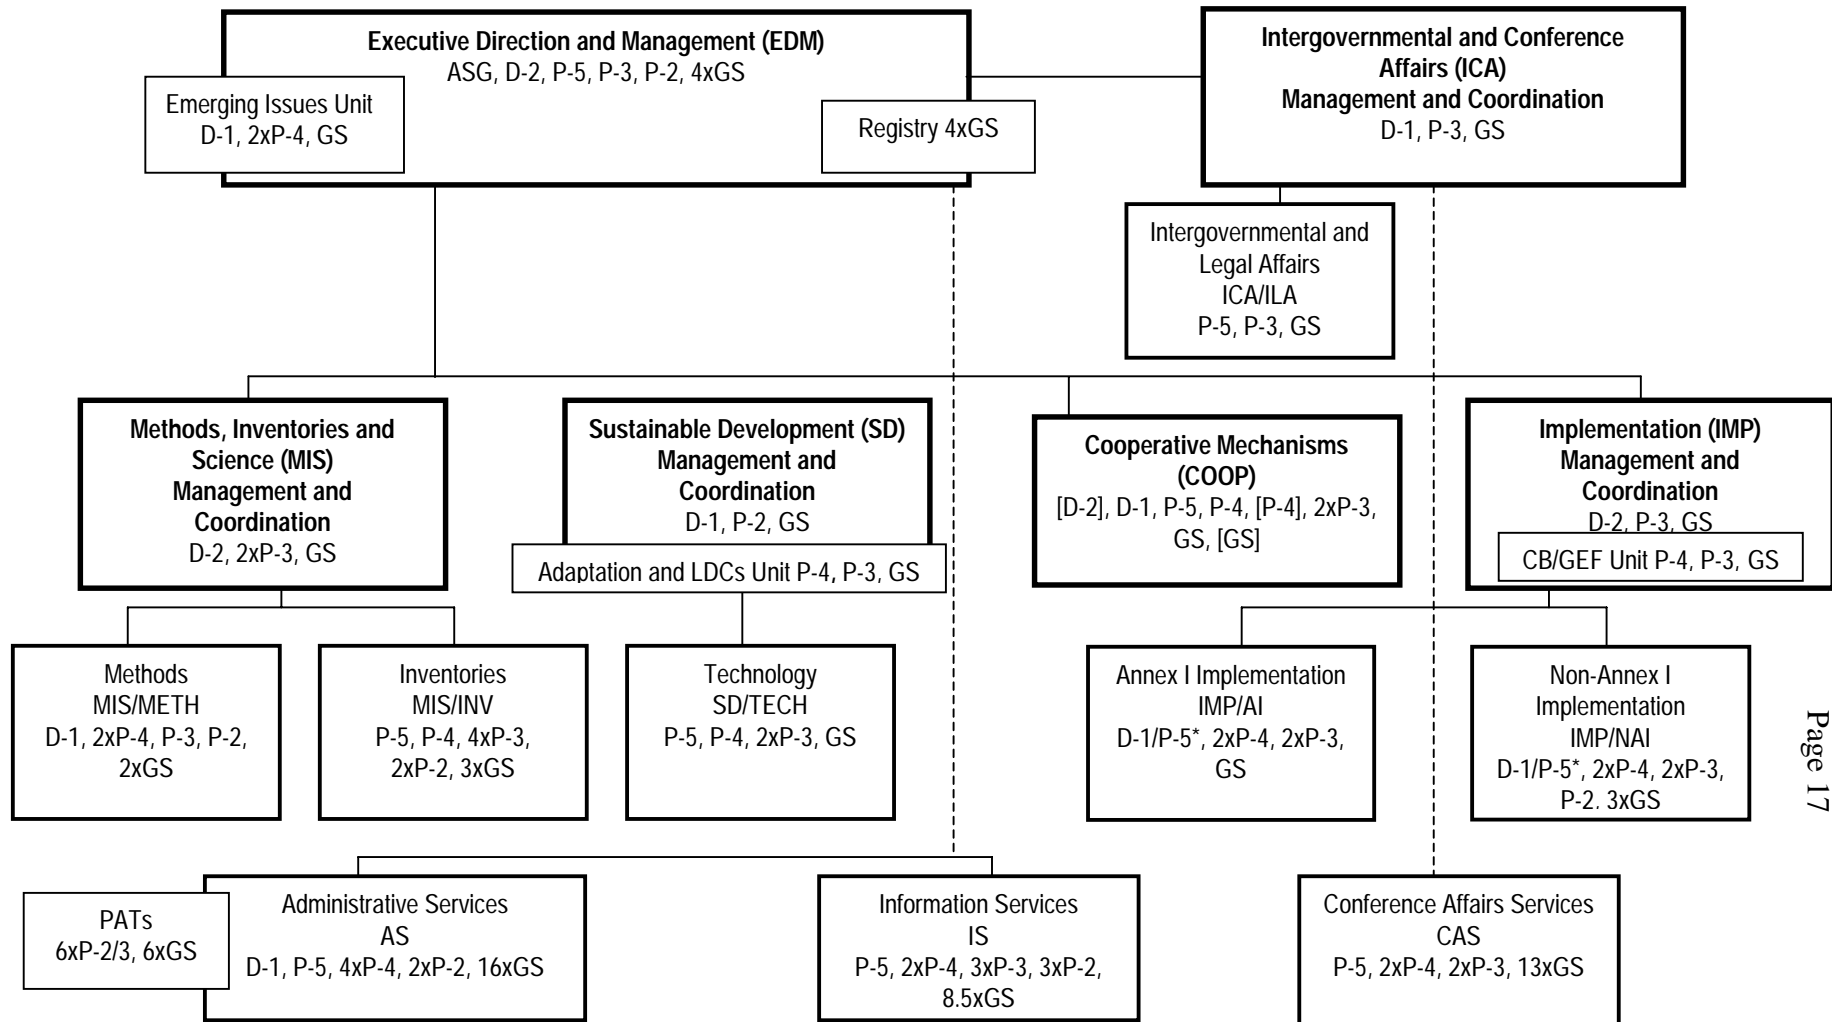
**Executive Direction and Management (EDM)**
ASG, D-2, P-5, P-3, P-2, 4xGS

Emerging Issues Unit
D-1, 2xP-4, GS

Registry 4xGS

**Intergovernmental and Conference Affairs (ICA)**
**Management and Coordination**
D-1, P-3, GS

Intergovernmental and Legal Affairs
ICA/ILA
P-5, P-3, GS

**Methods, Inventories and Science (MIS)**
**Management and Coordination**
D-2, 2xP-3, GS

**Sustainable Development (SD)**
**Management and Coordination**
D-1, P-2, GS

Adaptation and LDCs Unit P-4, P-3, GS

**Cooperative Mechanisms (COOP)**
[D-2], D-1, P-5, P-4, [P-4], 2xP-3, GS, [GS]

**Implementation (IMP)**
**Management and Coordination**
D-2, P-3, GS

CB/GEF Unit P-4, P-3, GS

Methods
MIS/METH
D-1, 2xP-4, P-3, P-2, 2xGS

Inventories
MIS/INV
P-5, P-4, 4xP-3, 2xP-2, 3xGS

Technology
SD/TECH
P-5, P-4, 2xP-3, GS

Annex I Implementation
IMP/AI
D-1/P-5*, 2xP-4, 2xP-3, GS

Non-Annex I Implementation
IMP/NAI
D-1/P-5*, 2xP-4, 2xP-3, P-2. 3xGS

PATs
6xP-2/3, 6xGS

Administrative Services
AS
D-1, P-5, 4xP-4, 2xP-2, 16xGS

Information Services
IS
P-5, 2xP-4, 3xP-3, 3xP-2, 8.5xGS

Conference Affairs Services
CAS
P-5, 2xP-4, 2xP-3, 13xGS

Page 17